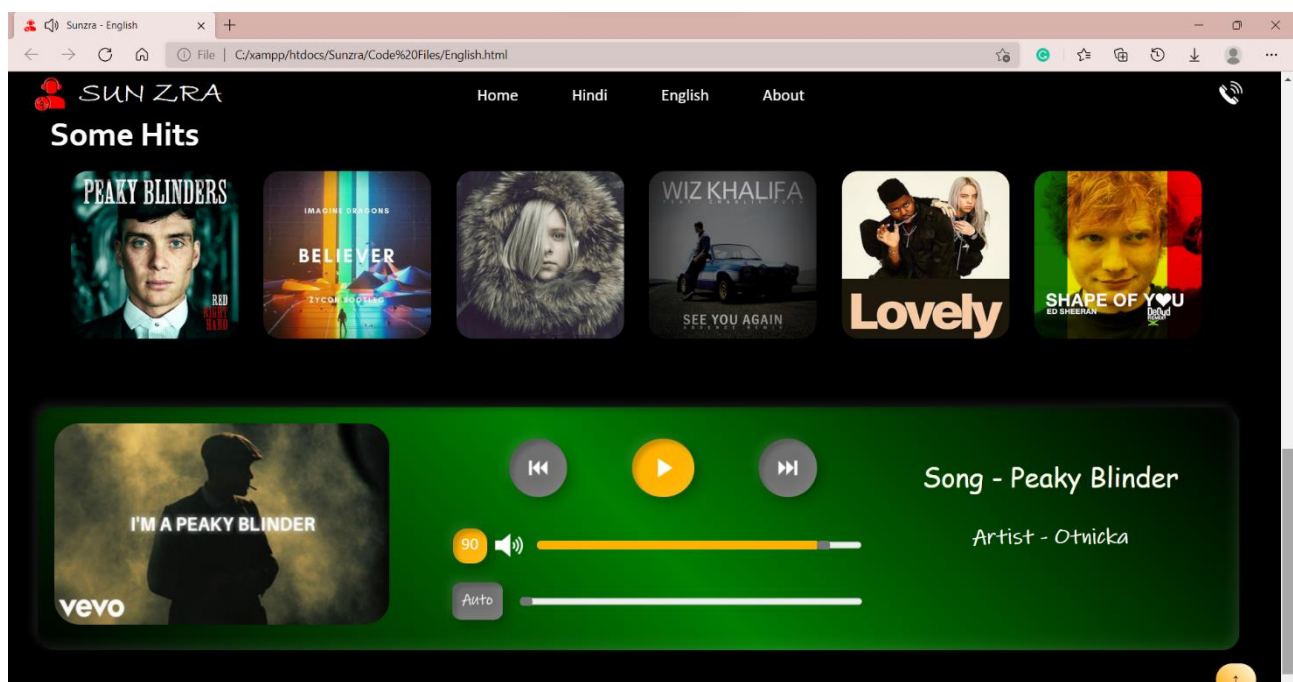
Sunzra - English

File | C:/xampp/htdocs/Sunzra/Code%20Files/English.html

SUN ZRA

Home Hindi English About

Some Hits

PEAKY BLINDERS
RED RIGHT HAND

IMAGINE DRAGONS
BELIEVER
ZYCON BOOTLEG

WIZ KHALIFA
SEE YOU AGAIN

Lovely

SHAPE OF YOU
ED SHEERAN

I'M A PEAKY BLINDER
vevo

Song - Peaky Blinder

Artist - Otnicka

90

Auto